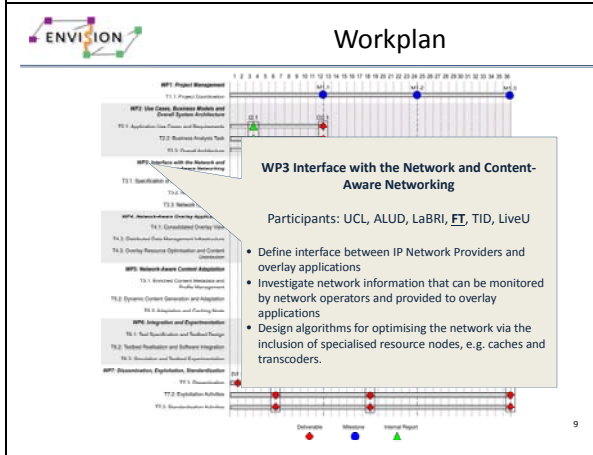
ENVISION

Workplan

1 2 3 4 5 6 7 8 9 10 11 12 13 14 15 16 17 18 19 20 21 22 23 24 25 26 27 28 29 30 31 32 33 34 35 36

WP1: Project Management
T1.1: Project Coordination
M1.1 M1.2 M1.3

WP2: Use Cases, Business Models and Overall System Architecture
T2.1: Application Use Cases and Requirements
T2.2: Business Analysis Task
T2.3: Overall Architecture
I2.1 D2.1

WP3: Interface with the Network and Content-Aware Networking
T3.1: Specification of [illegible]
T3.2: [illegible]
T3.3: Network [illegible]

WP4: Network-Aware Overlay Application
T4.1: Consolidated Overlay View
T4.2: Distributed Data Management Infrastructure
T4.3: Overlay Resource Optimisation and Content Distribution

WP5: Network-Aware Content Adaptation
T5.1: Enriched Content Metadata and Profile Management
T5.2: Dynamic Content Generation and Adaptation
T5.3: Adaptation and Caching Nodes

WP6: Integration and Experimentation
T6.1: Test Specification and Testbed Design
T6.2: Testbed Realisation and Software Integration
T6.3: Simulation and Testbed Experimentation

WP7: Dissemination, Exploitation, Standardization
T7.1: Dissemination
T7.2: Exploitation Activities
T7.3: Standardisation Activities

WP3 Interface with the Network and Content-Aware Networking

Participants: UCL, ALUD, LaBRI, FT, TID, LiveU

• Define interface between IP Network Providers and overlay applications
• Investigate network information that can be monitored by network operators and provided to overlay applications
• Design algorithms for optimising the network via the inclusion of specialised resource nodes, e.g. caches and transcoders.

Deliverable Milestone Internal Report

9